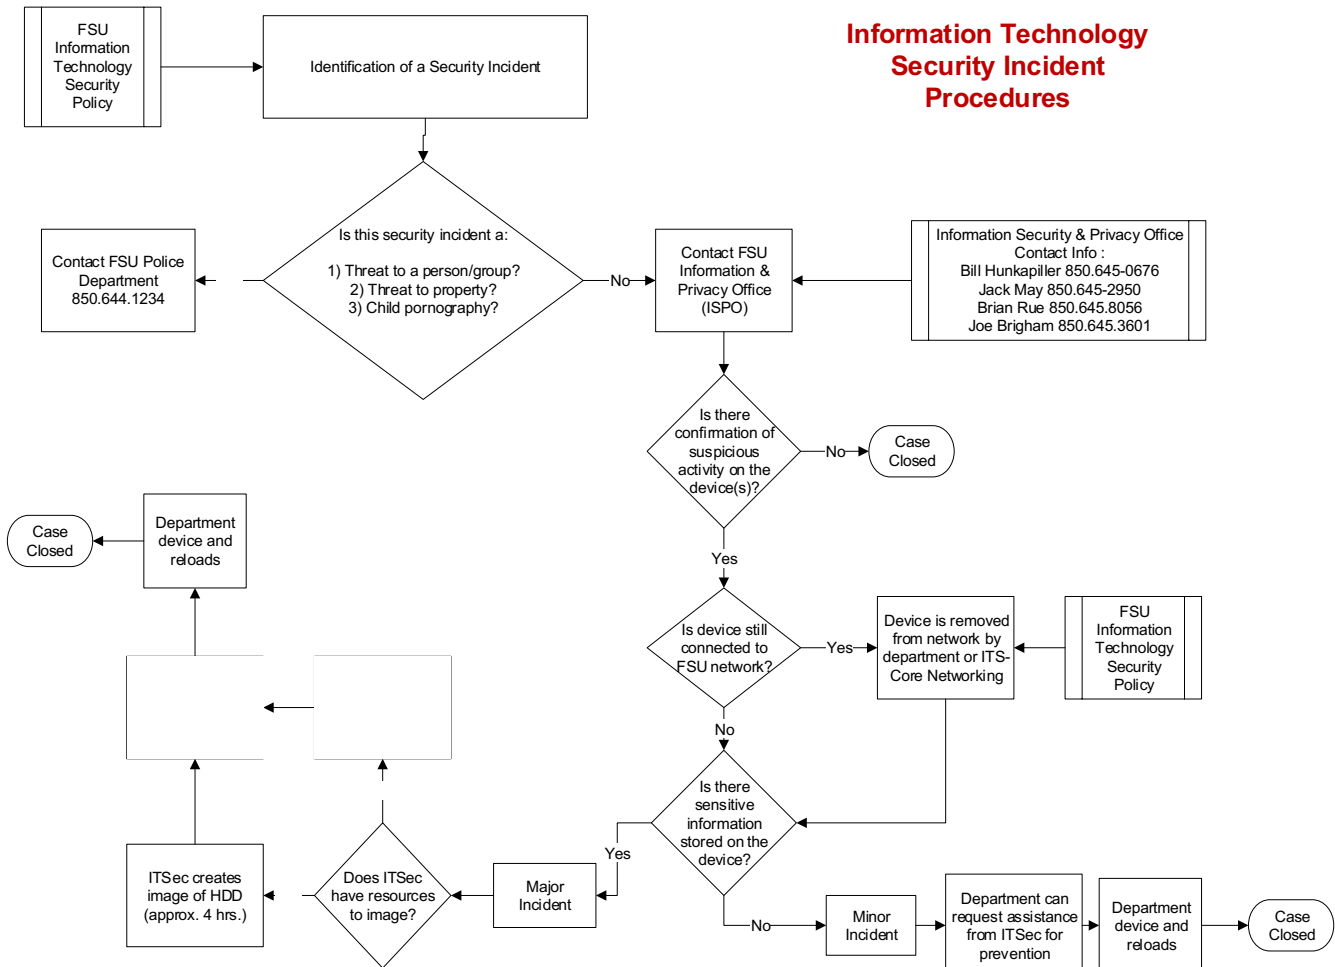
Information Technology
Security Incident
Procedures

FSU Information Technology Security Policy

Identification of a Security Incident

Is this security incident a:

1) Threat to a person/group?
2) Threat to property?
3) Child pornography?

Contact FSU Police Department 850.644.1234

No

Contact FSU Information & Privacy Office (ISPO)

Information Security & Privacy Office
Contact Info :
Bill Hunkapiller 850.645-0676
Jack May 850.645-2950
Brian Rue 850.645.8056
Joe Brigham 850.645.3601

Is there confirmation of suspicious activity on the device(s)?

No

Case Closed

Yes

Is device still connected to FSU network?

Yes

Device is removed from network by department or ITS-Core Networking

FSU Information Technology Security Policy

No

Is there sensitive information stored on the device?

Yes

Major Incident

No

Minor Incident

Department can request assistance from ITSec for prevention

Department device and reloads

Case Closed

Does ITSec have resources to image?

ITSec creates image of HDD (approx. 4 hrs.)

Department device and reloads

Case Closed